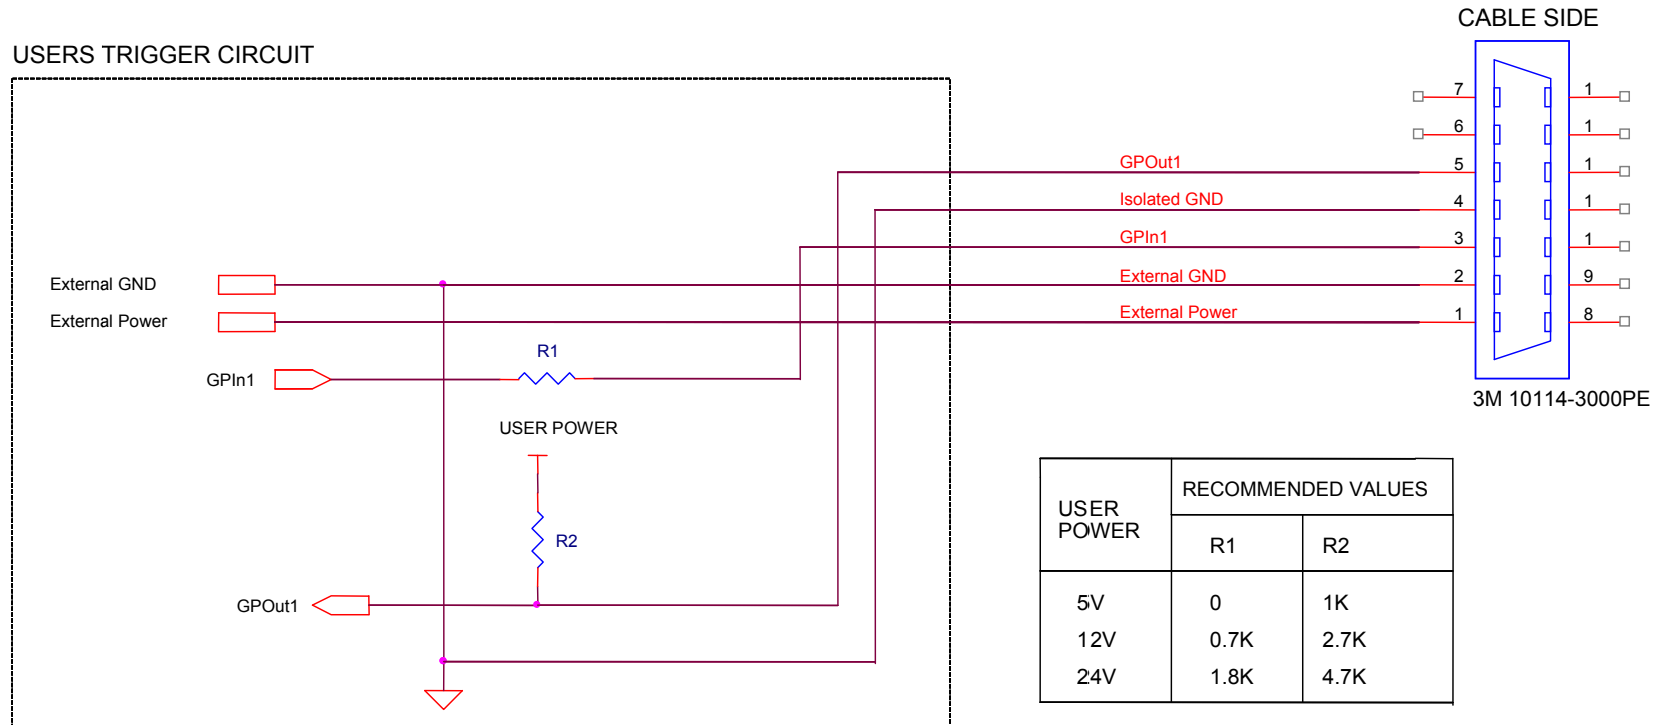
CABLE SIDE

USERS TRIGGER CIRCUIT

7
6
5
4
3
2
1

1
1
1
1
1
9
8

GPOut1
Isolated GND
GPIn1
External GND
External Power

External GND
External Power

GPIn1

R1

USER POWER

R2

GPOut1

3M 10114-3000PE

| USER POWER | RECOMMENDED VALUES | |
|---|---|---|
| | R1 | R2 |
| 5V | 0 | 1K |
| 12V | 0.7K | 2.7K |
| 24V | 1.8K | 4.7K |